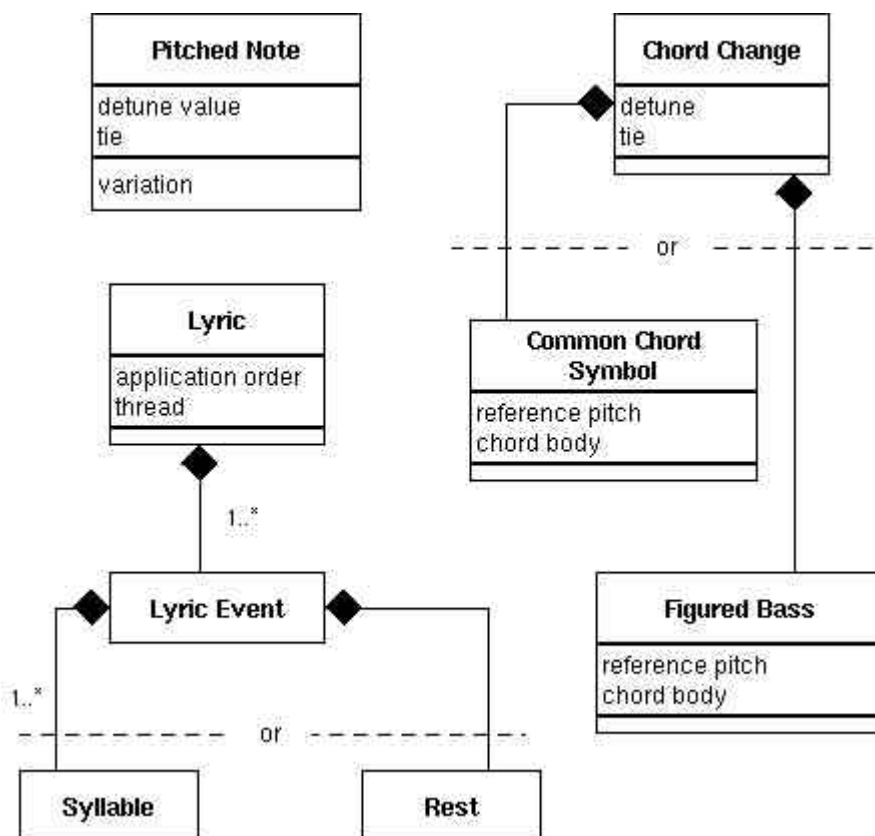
Pitched Note
detune value
tie
variation

Chord Change
detune
tie

or

Common Chord Symbol
reference pitch
chord body

Lyric
application order
thread

1..*

Lyric Event

Figured Bass
reference pitch
chord body

1..*

or

Syllable

Rest